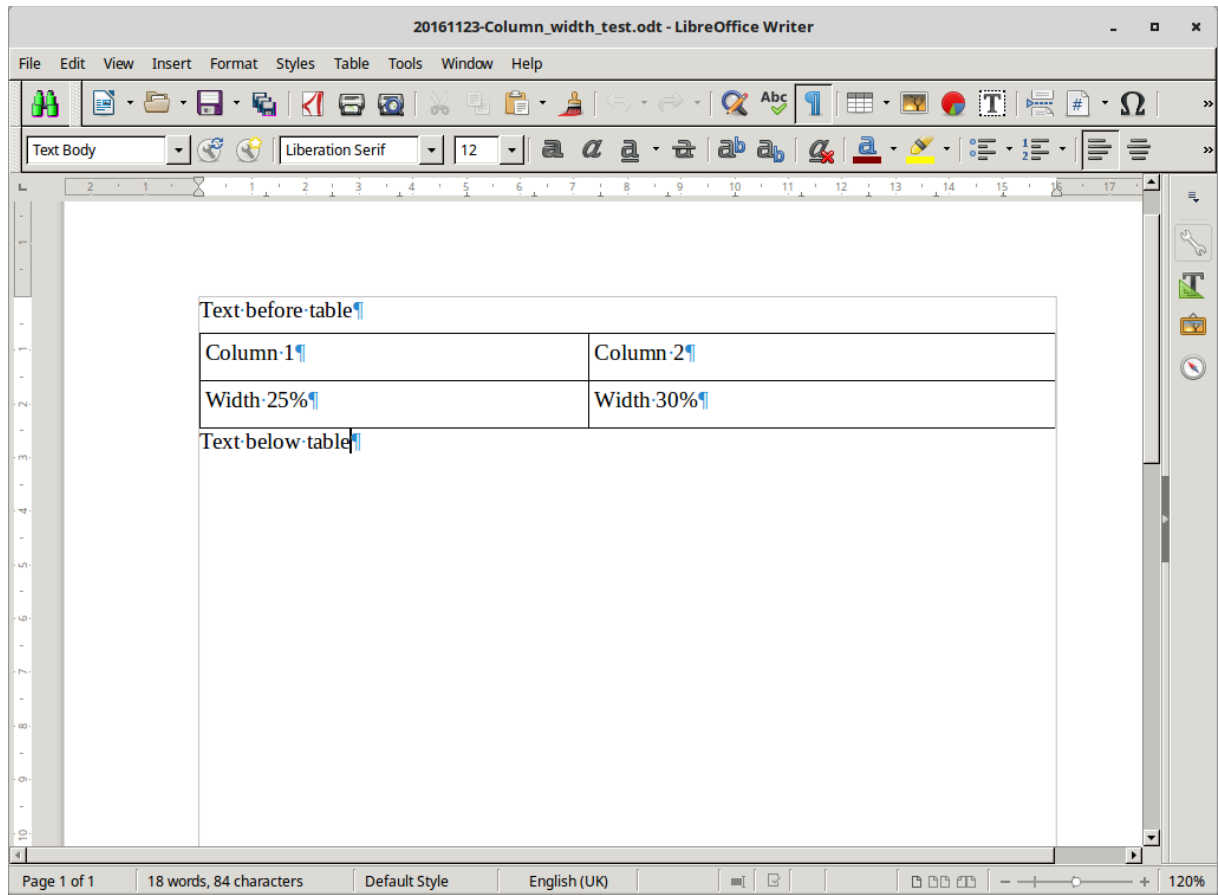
20161123-Column_width_test.odt - LibreOffice Writer

File Edit View Insert Format Styles Table Tools Window Help

Text Body Liberation Serif 12

2 1 1 2 3 4 5 6 7 8 9 10 11 12 13 14 15 16 17

Text·before·table¶

| Column·1¶ | Column·2¶ |
|---|---|
| Width·25%¶ | Width·30%¶ |

Text·below·table¶

Page 1 of 1 18 words, 84 characters Default Style English (UK) 120%